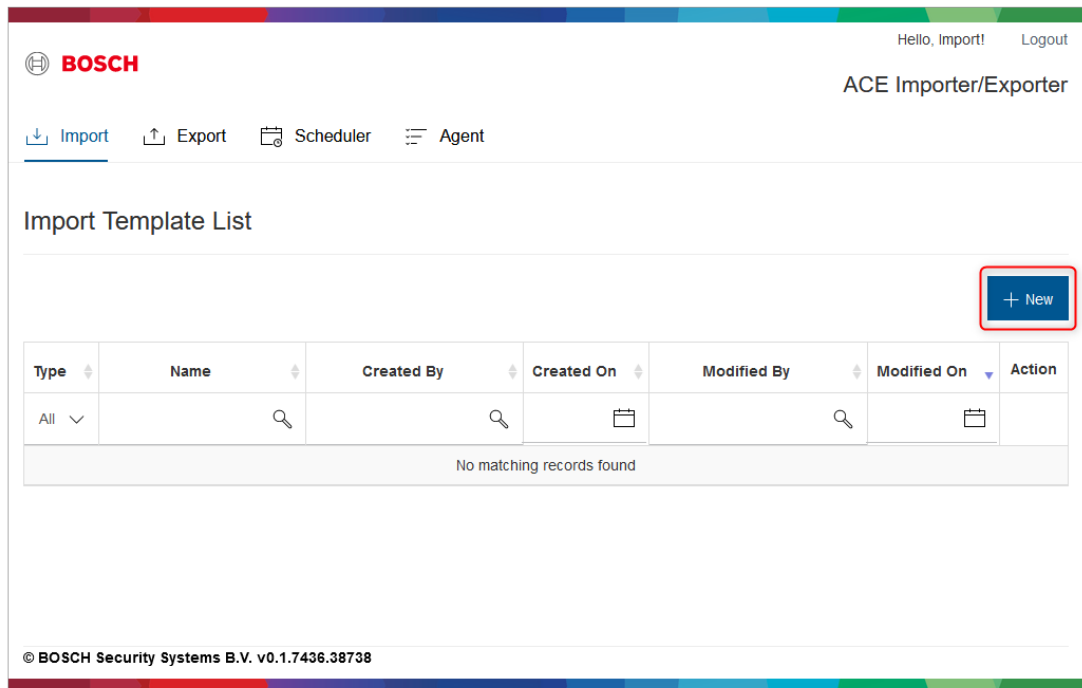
BOSCH

Hello, Import! Logout

ACE Importer/Exporter

Import Export Scheduler Agent

Import Template List

+ New

| Type | Name | Created By | Created On | Modified By | Modified On | Action |
|---|---|---|---|---|---|---|
| All | | | | | | |
| No matching records found | | | | | | |

© BOSCH Security Systems B.V. v0.1.7436.38738